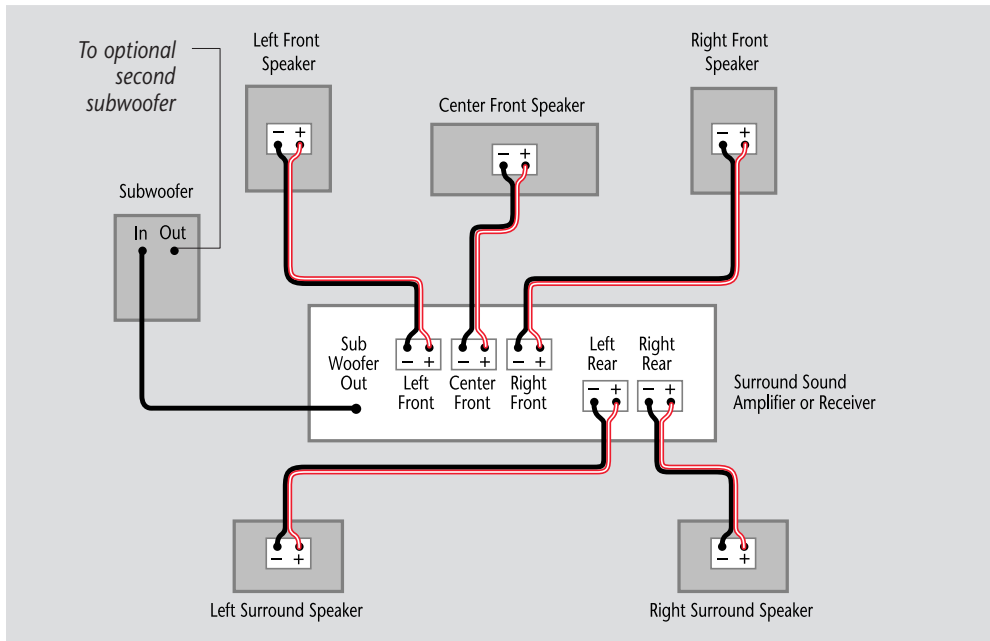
To optional second subwoofer

Left Front Speaker

− +

Center Front Speaker

− +

Right Front Speaker

− +

Subwoofer

In Out

Sub Woofer Out

− +
Left Front

− +
Center Front

− +
Right Front

Left Rear
− +

Right Rear
− +

Surround Sound Amplifier or Receiver

− +

Left Surround Speaker

− +

Right Surround Speaker